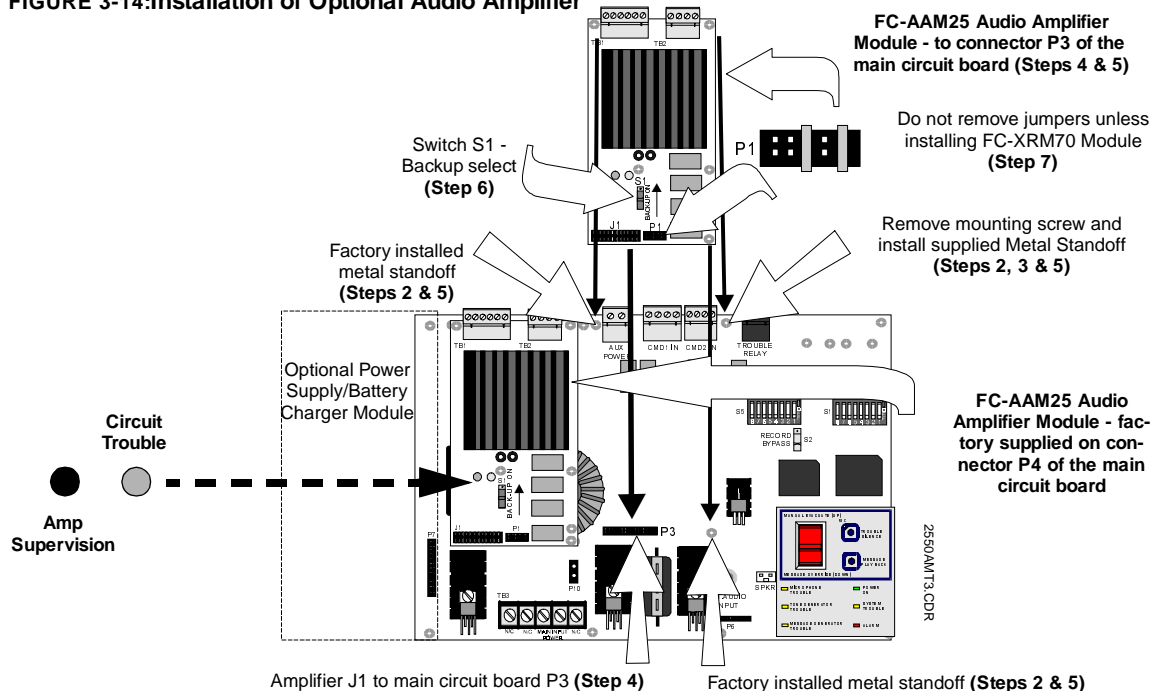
FIGURE 3-14:Installation of Optional Audio Amplifier

FC-AAM25 Audio Amplifier Module - to connector P3 of the main circuit board (Steps 4 & 5)

Do not remove jumpers unless installing FC-XRM70 Module (Step 7)

Switch S1 - Backup select (Step 6)

Remove mounting screw and install supplied Metal Standoff (Steps 2, 3 & 5)

Factory installed metal standoff (Steps 2 & 5)

TB1 TB2 P1 S1 BACKUP ON J1

AUX POWER CMD1 IN CMD2 IN TROUBLE RELAY

Optional Power Supply/Battery Charger Module

FC-AAM25 Audio Amplifier Module - factory supplied on connector P4 of the main circuit board

Circuit Trouble

Amp Supervision

TB1 TB2 S1 BACKUP ON J1 P1 P7 S5 S1 RECORD BYPASS S2 P3 TB3 P10 SPKR AUDIO INPUT P6 MAIN POWER

2550AMT3.CDR

Amplifier J1 to main circuit board P3 (Step 4)

Factory installed metal standoff (Steps 2 & 5)